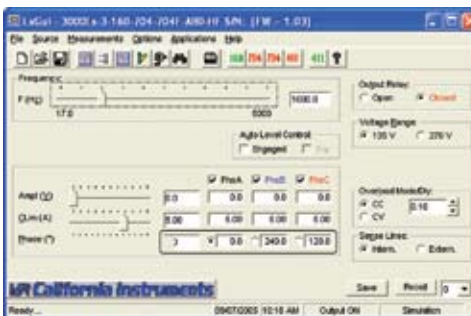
LxGui - 3000Lx-3-160-704-704f-ABD-HF S/N: (FW = 1.03)
File Source Measurements Options Applications Help
160 704 704 ABD 411 ?

Frequency
F (Hz)
17.0
5000
1000.0

Output Relay
Open
Closed

Voltage Range
135 V
270 V

Auto-Level Control
Engaged
Fix

PhsA
PhsB
PhsC

Ampl (V)
0.0
0.0
0.0
0.0

CLim (A)
6.00
6.00
6.00
6.00

Phase (°)
3
0.0
240.0
120.0

Overload Mode/Dly:
CC
CV
0.10

Sense Lines:
Intern.
Extern.

California Instruments

Save
Recall
0

Ready...
09/07/2005 10:18 AM
Output ON
Simulation